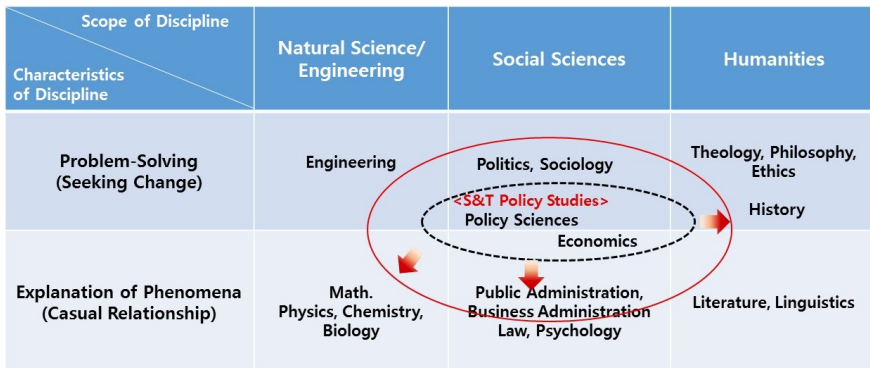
| Scope of Discipline / Characteristics of Discipline | Natural Science/ Engineering | Social Sciences | Humanities |
|---|---|---|---|
| Problem-Solving (Seeking Change) | Engineering | Politics, Sociology <S&T Policy Studies> Policy Sciences Economics | Theology, Philosophy, Ethics History |
| Explanation of Phenomena (Casual Relationship) | Math. Physics, Chemistry, Biology | Public Administration, Business Administration Law, Psychology | Literature, Linguistics |